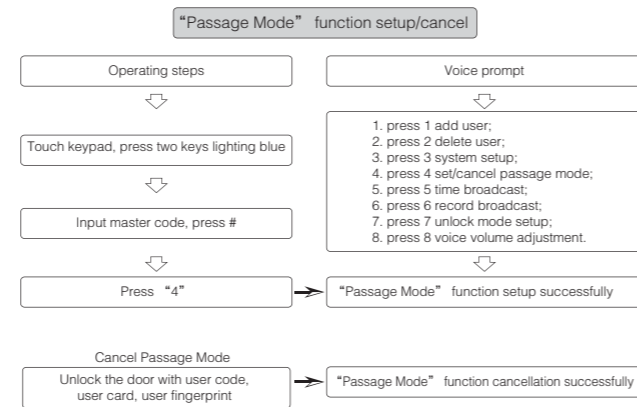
"Passage Mode" function setup/cancel

Operating steps

Voice prompt

Touch keypad, press two keys lighting blue

1. press 1 add user;
2. press 2 delete user;
3. press 3 system setup;
4. press 4 set/cancel passage mode;
5. press 5 time broadcast;
6. press 6 record broadcast;
7. press 7 unlock mode setup;
8. press 8 voice volume adjustment.

Input master code, press #

Press "4"

"Passage Mode" function setup successfully

Cancel Passage Mode

Unlock the door with user code, user card, user fingerprint

"Passage Mode" function cancellation successfully